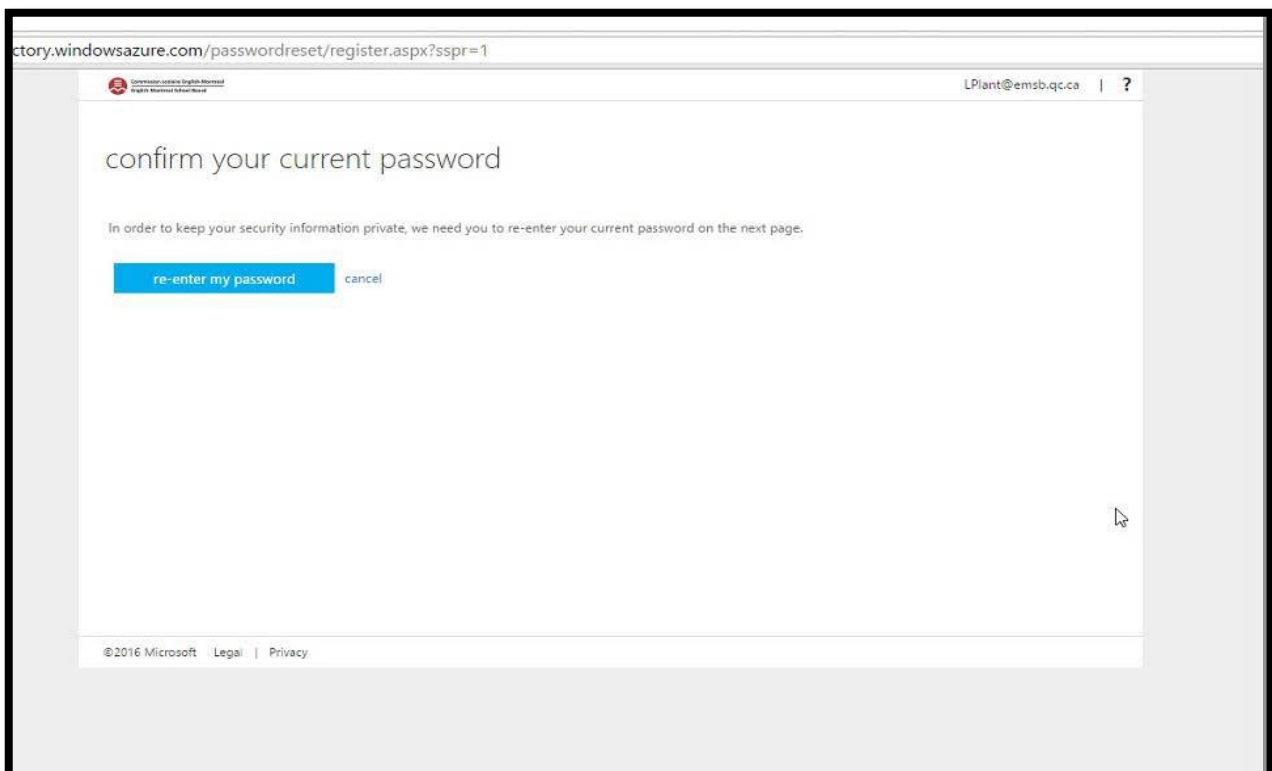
ctory.windowsazure.com/passwordreset/register.aspx?sspr=1

Commission scolaire English-Montréal
English Montreal School Board

LPlant@emsb.qc.ca | ?

confirm your current password

In order to keep your security information private, we need you to re-enter your current password on the next page.

re-enter my password

cancel

©2016 Microsoft Legal | Privacy